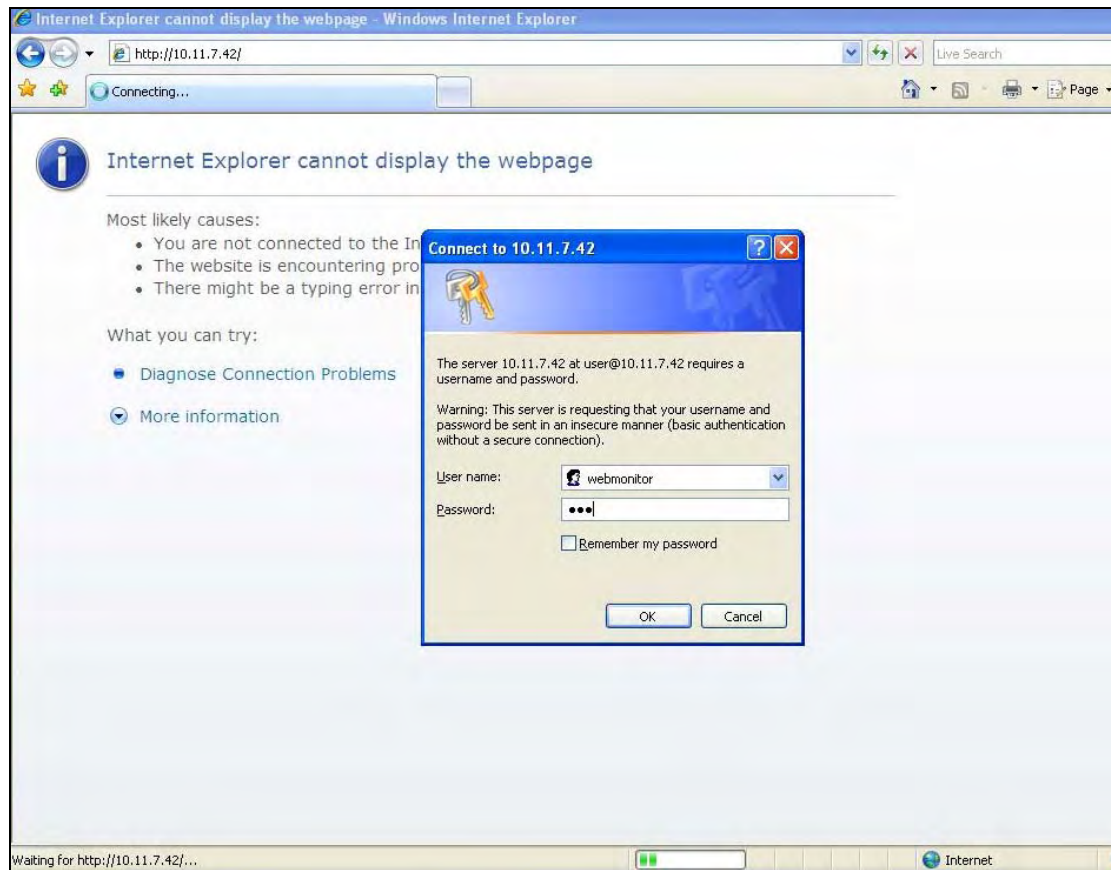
Internet Explorer cannot display the webpage - Windows Internet Explorer

http://10.11.7.42/

Live Search

Connecting...

Page

Internet Explorer cannot display the webpage

Most likely causes:
• You are not connected to the In
• The website is encountering pro
• There might be a typing error in

What you can try:

Diagnose Connection Problems

More information

Connect to 10.11.7.42

The server 10.11.7.42 at user@10.11.7.42 requires a username and password.

Warning: This server is requesting that your username and password be sent in an insecure manner (basic authentication without a secure connection).

User name: webmonitor

Password: •••

Remember my password

OK Cancel

Waiting for http://10.11.7.42/...

Internet